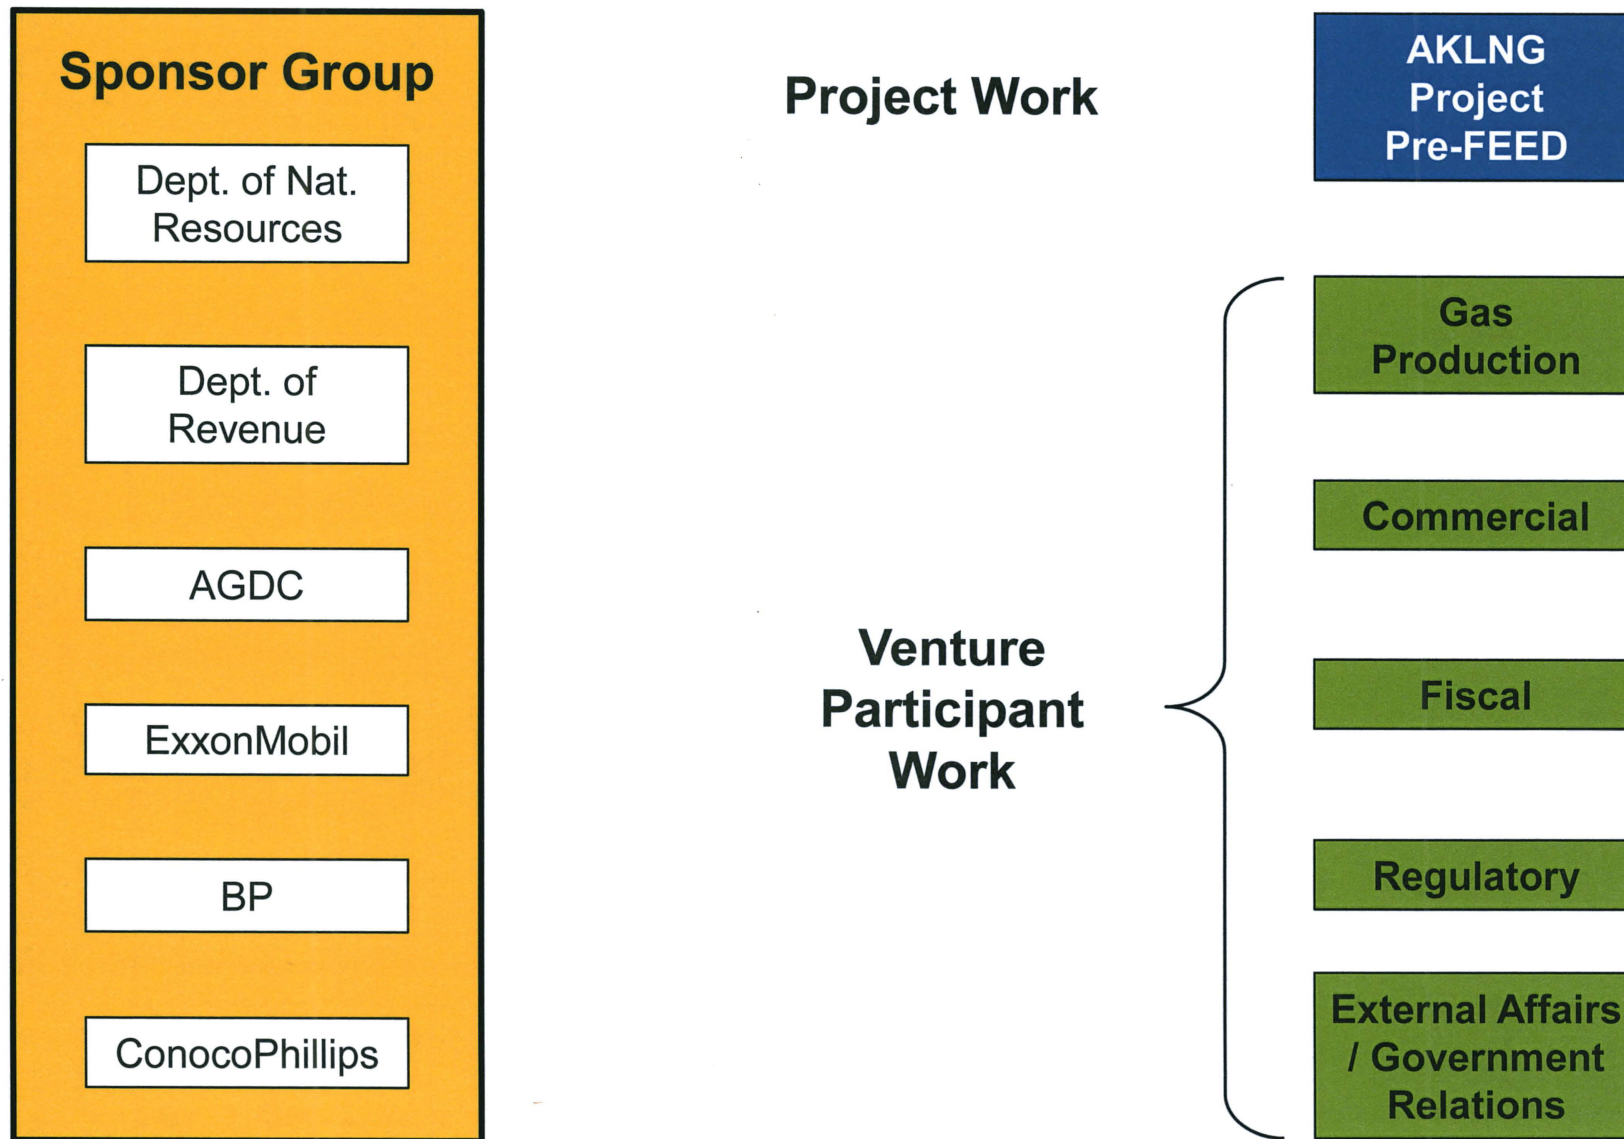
Sponsor Group

Dept. of Nat. Resources

Dept. of Revenue

AGDC

ExxonMobil

BP

ConocoPhillips

Project Work

AKLNG Project Pre-FEED

Venture Participant Work

Gas Production

Commercial

Fiscal

Regulatory

External Affairs / Government Relations